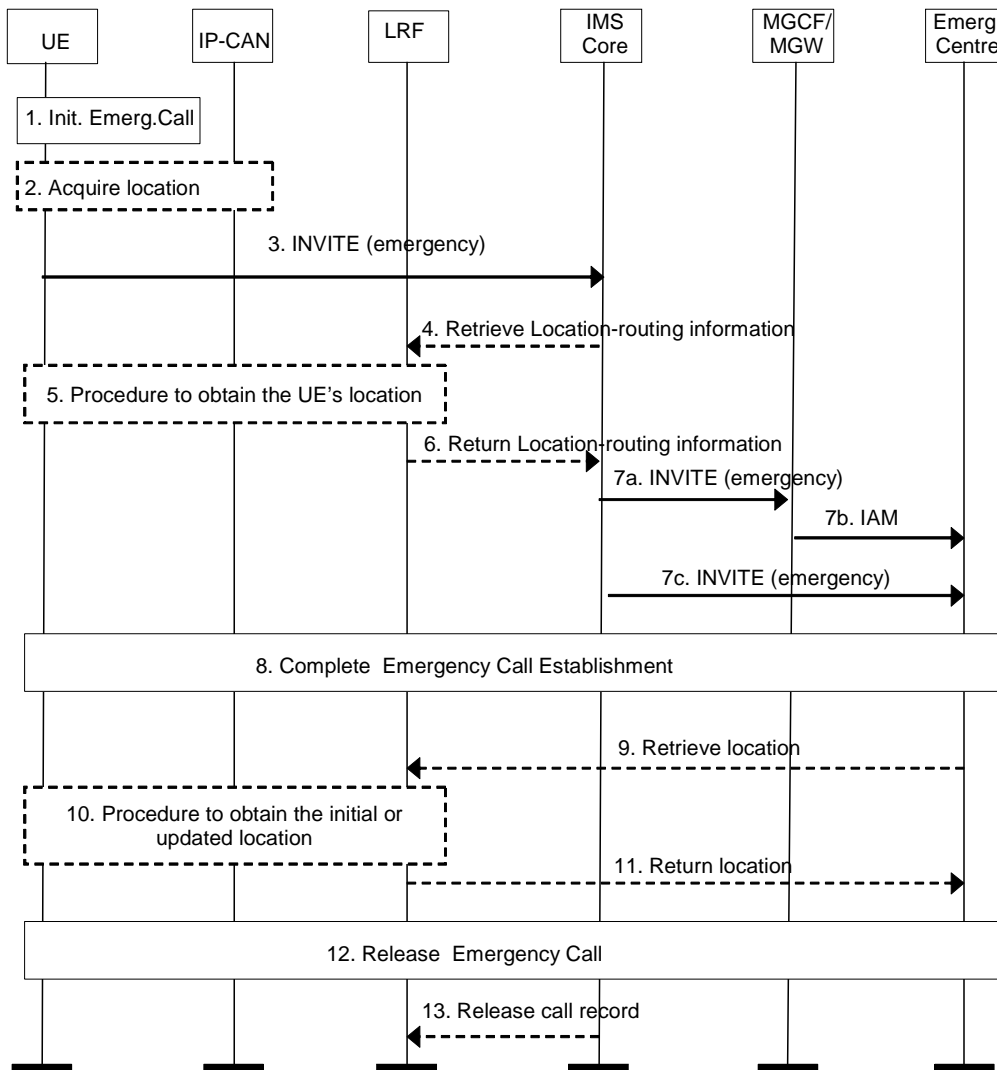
UE

IP-CAN

LRF

IMS Core

MGCF/ MGW

Emerg Centre

1. Init. Emerg.Call

2. Acquire location

3. INVITE (emergency)

4. Retrieve Location-routing information

5. Procedure to obtain the UE's location

6. Return Location-routing information

7a. INVITE (emergency)

7b. IAM

7c. INVITE (emergency)

8. Complete Emergency Call Establishment

9. Retrieve location

10. Procedure to obtain the initial or updated location

11. Return location

12. Release Emergency Call

13. Release call record